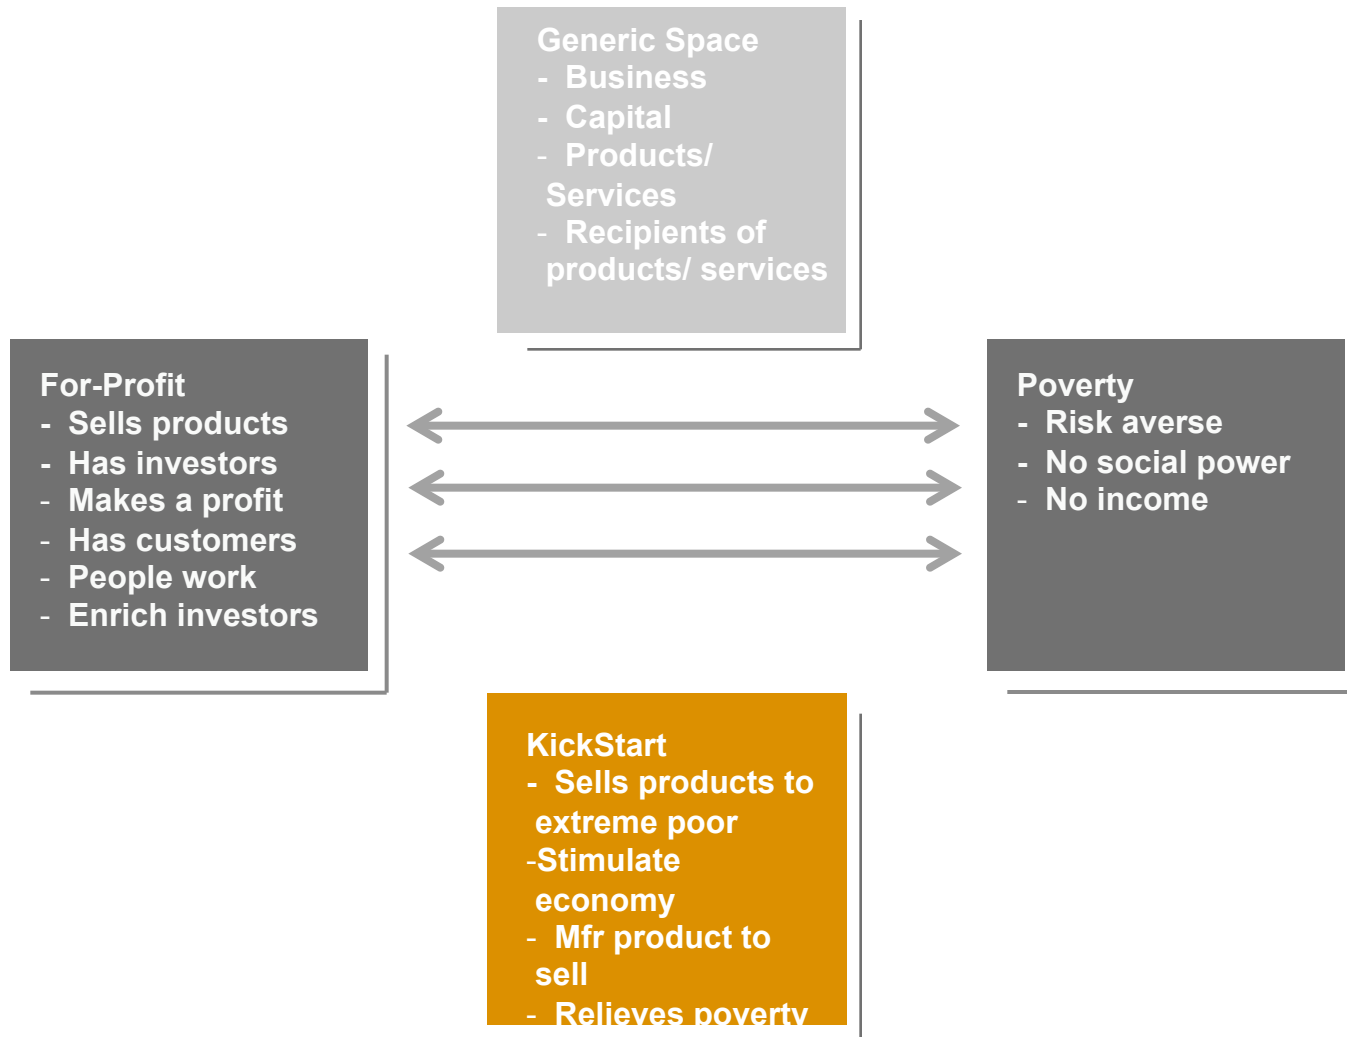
Generic Space
- Business
- Capital
- Products/ Services
- Recipients of products/ services

For-Profit
- Sells products
- Has investors
- Makes a profit
- Has customers
- People work
- Enrich investors

Poverty
- Risk averse
- No social power
- No income

KickStart
- Sells products to extreme poor
-Stimulate economy
- Mfr product to sell
- Relieves poverty